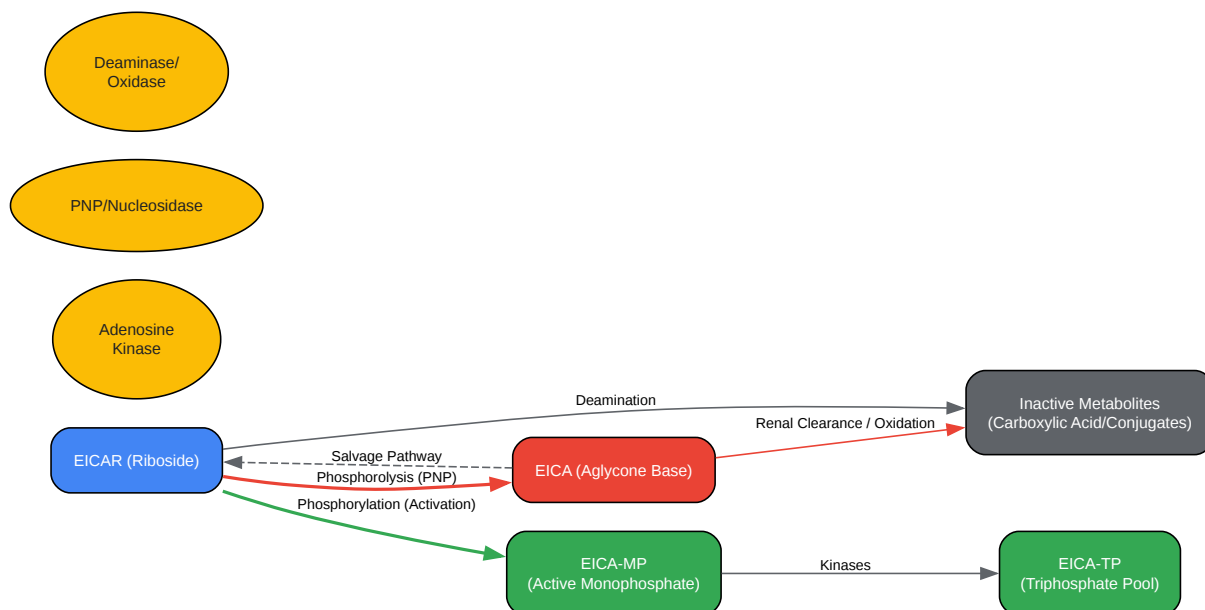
Deaminase/
Oxidase

PNP/Nucleosidase

Adenosine
Kinase

Deamination

Inactive Metabolites
(Carboxylic Acid/Conjugates)

Renal Clearance / Oxidation

EICAR (Riboside)

Salvage Pathway

Phosphorolysis (PNP)

EICA (Aglycone Base)

Phosphorylation (Activation)

EICA-MP
(Active Monophosphate)

Kinases

EICA-TP
(Triphosphate Pool)